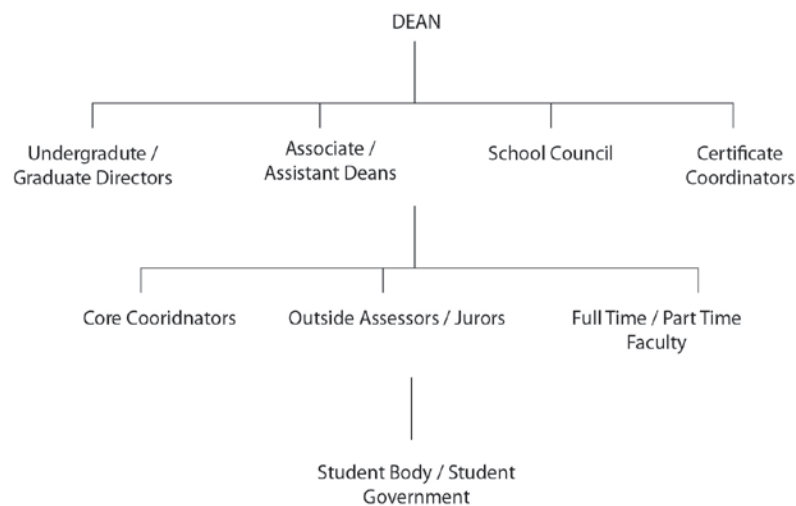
DEAN

Undergradute / Graduate Directors

Associate / Assistant Deans

School Council

Certificate Coordinators

Core Cooridnators

Outside Assessors / Jurors

Full Time / Part Time Faculty

Student Body / Student Government